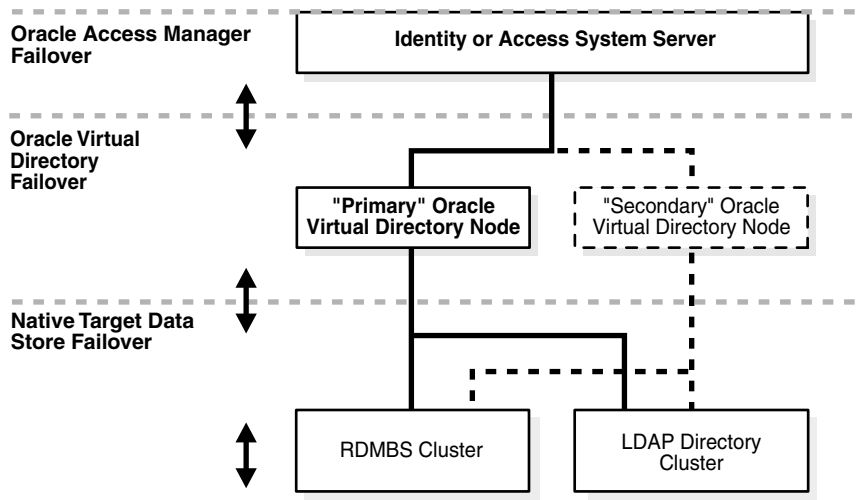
Oracle Access Manager Failover

Identity or Access System Server

Oracle Virtual Directory Failover

"Primary" Oracle Virtual Directory Node

"Secondary" Oracle Virtual Directory Node

Native Target Data Store Failover

RDMBS Cluster

LDAP Directory Cluster